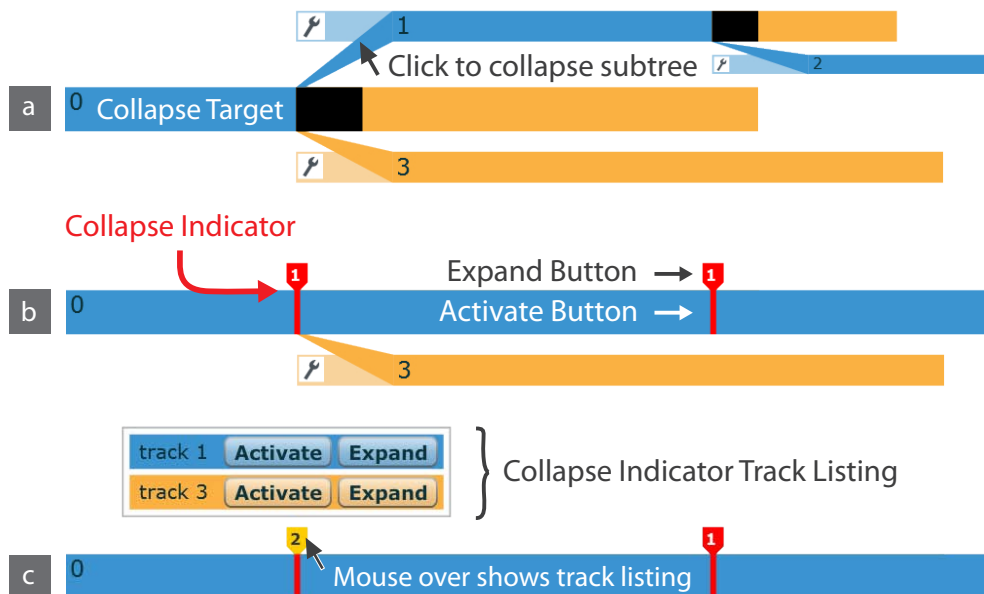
1

Click to collapse subtree

2

a

0 Collapse Target

3

Collapse Indicator

Expand Button

1

1

b

0

Activate Button

3

| track 1 | Activate | Expand |
|---|---|---|
| track 3 | Activate | Expand |

Collapse Indicator Track Listing

2

1

c

0

Mouse over shows track listing